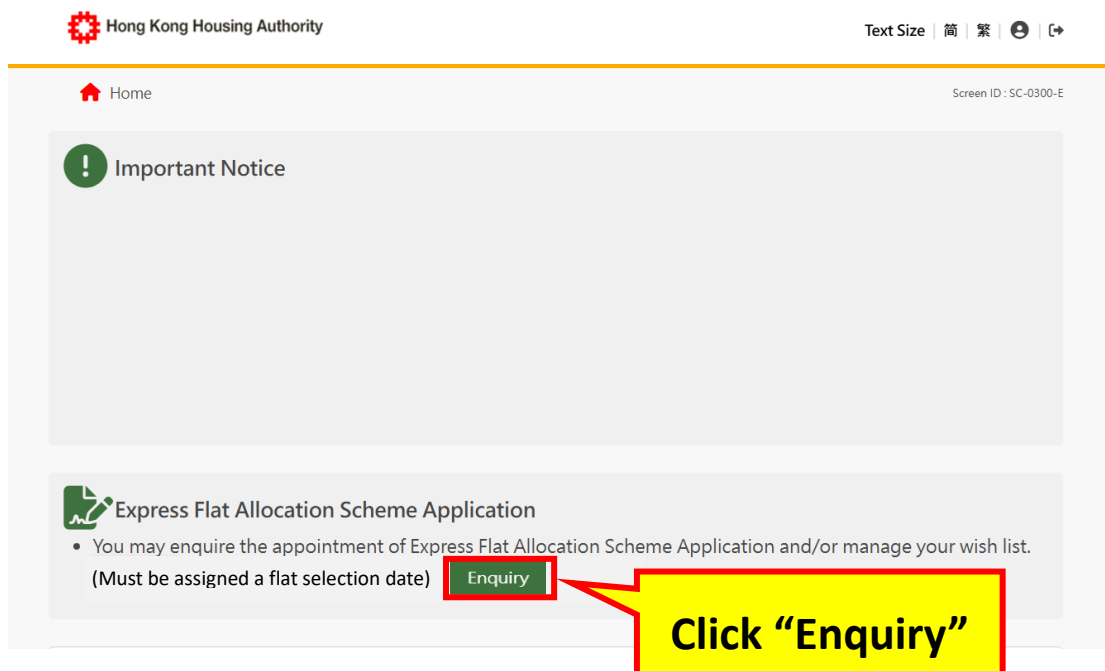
Hong Kong Housing Authority

Text Size | 简 | 繁 |

Home

Screen ID : SC-0300-E

Important Notice

Express Flat Allocation Scheme Application

• You may enquire the appointment of Express Flat Allocation Scheme Application and/or manage your wish list. (Must be assigned a flat selection date) Enquiry

Click “Enquiry”